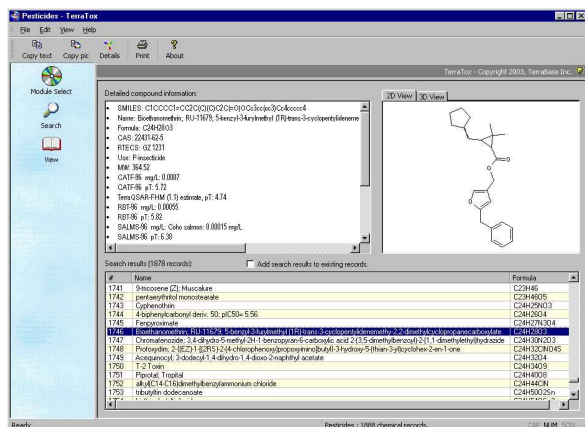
Pesticides - TerraTox

File Edit View Help

Copy text Copy pic Details Print About

Module Select

Search

View

TerraTox - Copyright 2003, TerraBase Inc.

Detailed compound information:

- SMILES: C1CCCC1=CC2C(C)(C)C2C(=O)OCc3coc(n3)Cc4ccccc4
- Name: Bioethanomethrin; RU-11679; 5-benzyl-3-furylmethyl (1R)-trans-3-cyclopentylidene
- Formula: C24H28O3
- CAS: 22431-62-5
- RTECS: GZ1231
- Use: P-insecticide
- MW: 364.52
- CATF-96 mg/L: 0.0007
- CATF-96 pT: 5.72
- TerraQSAR-FHM (1.1) estimate, pT: 4.74
- RBT-96 mg/L: 0.00055
- RBT-96 pT: 5.82
- SALMS-96 mg/L: Coho salmon: 0.00015 mg/L
- SALMS-96 pT: 6.38

2D View 3D View

Search results (1878 records): Add search results to existing records.

| # | Name | Formula |
|---|---|---|
| 1741 | 9-tricosene (Z); Muscalure | C23H46 |
| 1742 | pentaerythritol monostearate | C23H46O5 |
| 1743 | Cyphenothrin | C24H25NO3 |
| 1744 | 4-biphenylcarbonyl deriv. 50; pIC50= 5.56 | C24H26O4 |
| 1745 | Fenpyroximate | C24H27N3O4 |
| 1746 | Bioethanomethrin; RU-11679; 5-benzyl-3-furylmethyl (1R)-trans-3-cyclopentylidenemethyl-2,2-dimethylcyclopropanecarboxylate | C24H28O3 |
| 1747 | Chromafenozide; 3,4-dihydro-5-methyl-2H-1-benzopyran-6-carboxylic acid 2-(3,5-dimethylbenzoyl)-2-(1,1-dimethylethyl)hydrazide | C24H30N2O3 |
| 1748 | Profoxydim; 2-[(EZ)-1-[(2RS)-2-(4-chlorophenoxy)propoxyimino]butyl]-3-hydroxy-5-(thian-3-yl)cyclohex-2-en-1-one | C24H32ClNO4S |
| 1749 | Acequinocyl; 3-dodecyl-1,4-dihydro-1,4-dioxo-2-naphthyl acetate | C24H32O4 |
| 1750 | T-2 Toxin | C24H34O9 |
| 1751 | Piprotal; Tropital | C24H40O8 |
| 1752 | alkyl(C14-C16)dimethylbenzylammonium chloride | C24H44ClN |
| 1753 | tributyltin dodecanoate | C24H50O2Sn |

Ready Pesticides : 1888 chemical records. CAP NUM SCRL